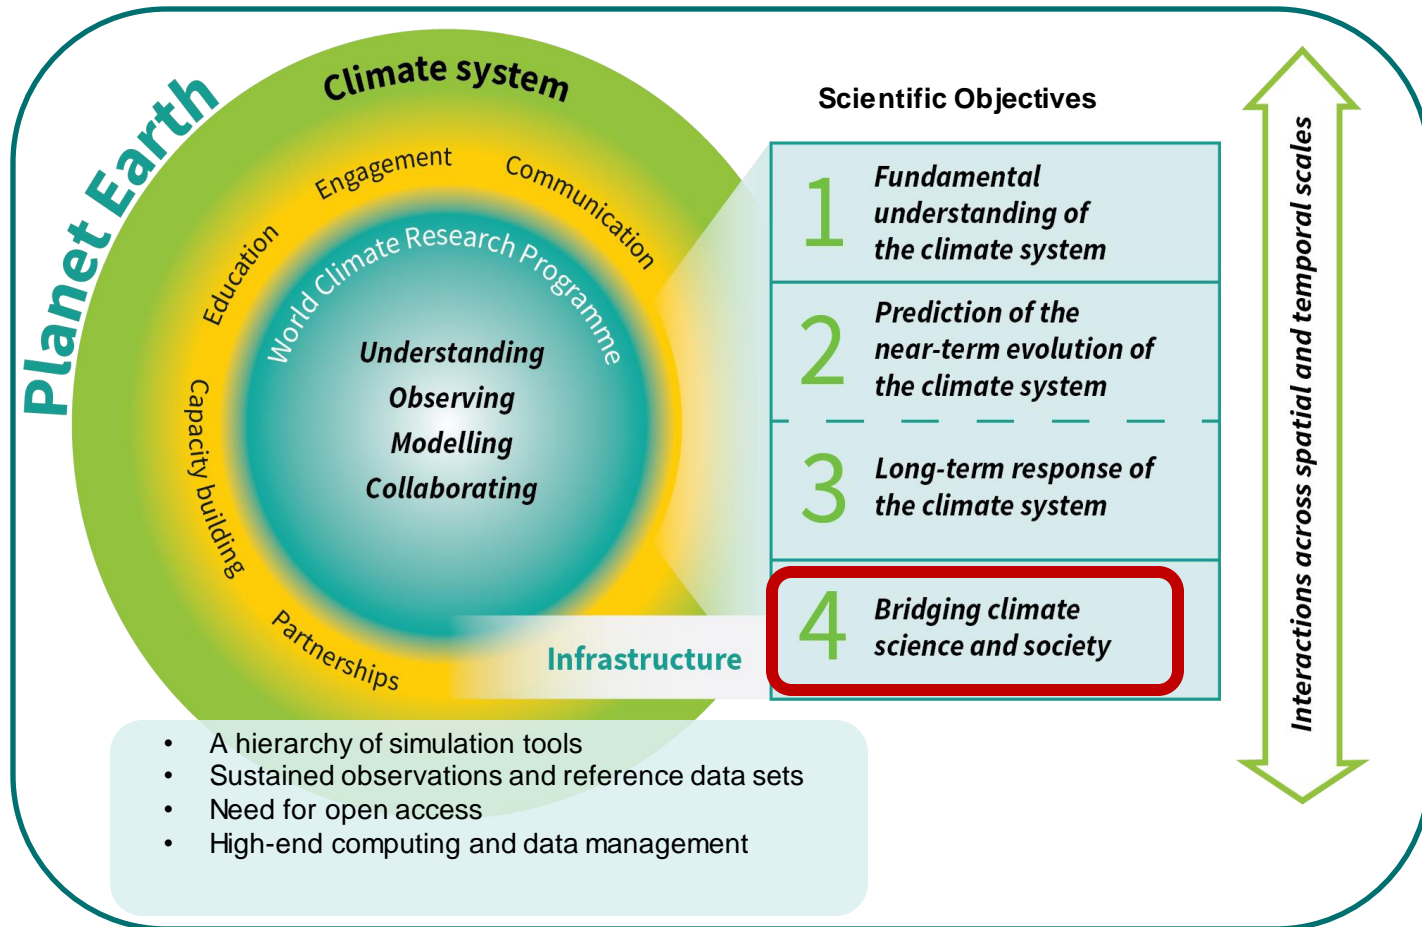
Planet Earth

Climate system

Engagement

Communication

Education

Capacity building

Partnerships

World Climate Research Programme

Understanding
Observing
Modelling
Collaborating

Infrastructure

- A hierarchy of simulation tools
- Sustained observations and reference data sets
- Need for open access
- High-end computing and data management

Scientific Objectives

1 Fundamental understanding of the climate system

2 Prediction of the near-term evolution of the climate system

3 Long-term response of the climate system

4 Bridging climate science and society

Interactions across spatial and temporal scales